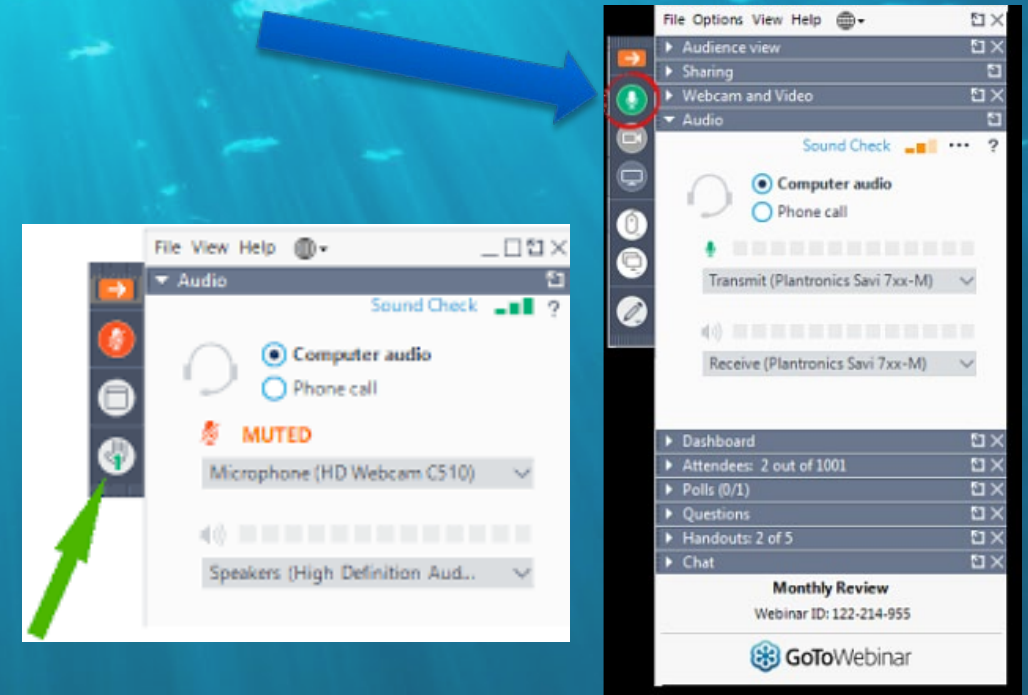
File View Help

Audio

Sound Check ?

Computer audio

Phone call

MUTED

Microphone (HD Webcam C510)

Speakers (High Definition Aud...

File Options View Help

Audience view

Sharing

Webcam and Video

Audio

Sound Check ••• ?

Computer audio

Phone call

Transmit (Plantronics Savi 7xx-M)

Receive (Plantronics Savi 7xx-M)

Dashboard

Attendees: 2 out of 1001

Polls (0/1)

Questions

Handouts: 2 of 5

Chat

Monthly Review

Webinar ID: 122-214-955

GoToWebinar